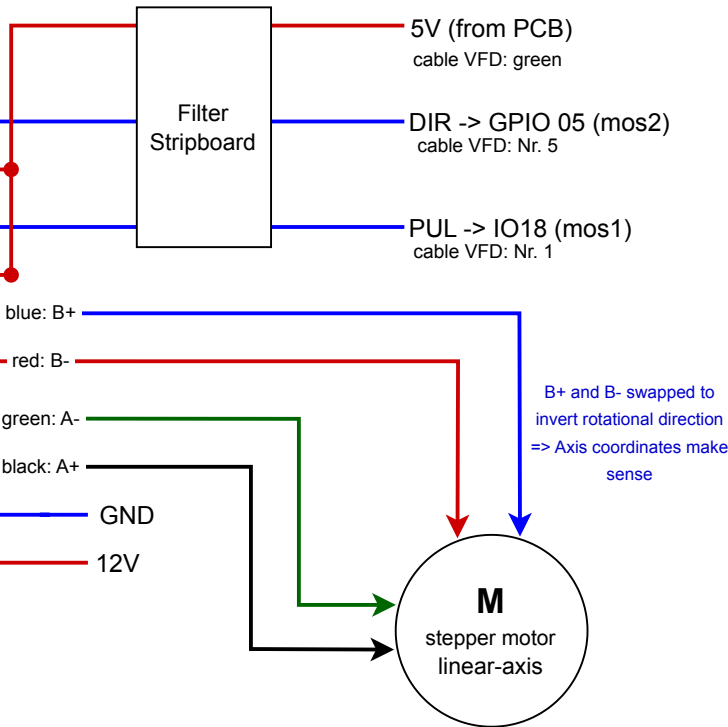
Filter Stripboard

5V (from PCB)
cable VFD: green

DIR -> GPIO 05 (mos2)
cable VFD: Nr. 5

PUL -> IO18 (mos1)
cable VFD: Nr. 1

blue: B+

red: B-

green: A-

black: A+

GND

12V

B+ and B- swapped to invert rotational direction => Axis coordinates make sense

M
stepper motor
linear-axis